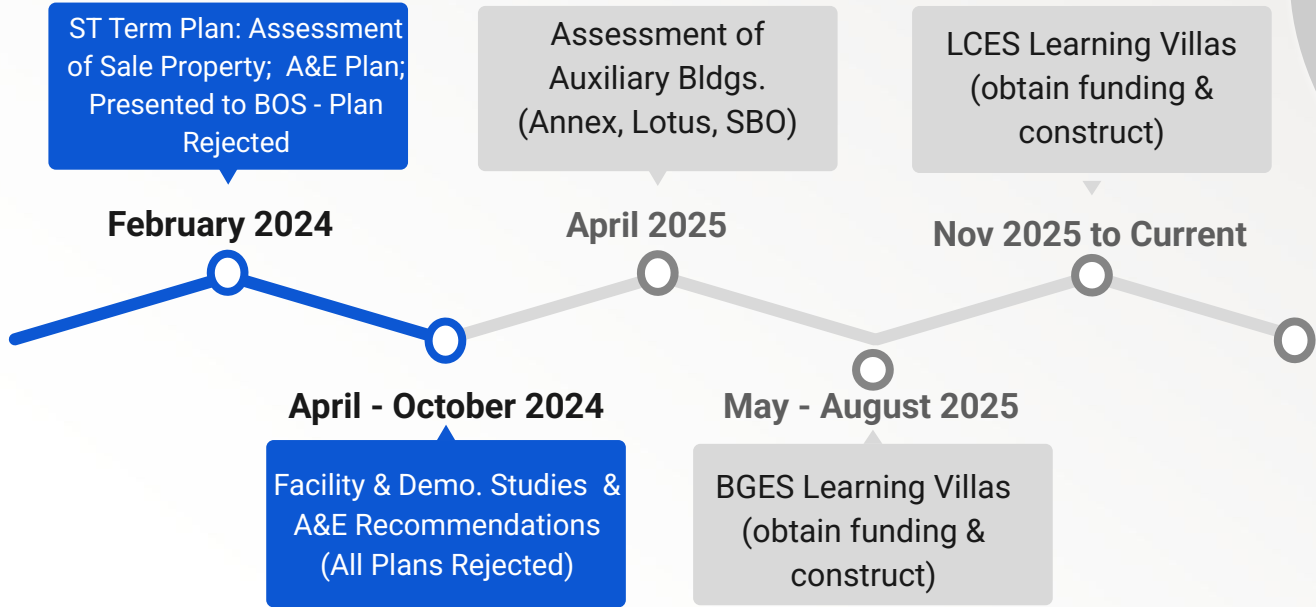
ST Term Plan: Assessment of Sale Property; A&E Plan; Presented to BOS - Plan Rejected

February 2024

April - October 2024

Facility & Demo. Studies & A&E Recommendations (All Plans Rejected)

Assessment of Auxiliary Bldgs. (Annex, Lotus, SBO)

April 2025

May - August 2025

BGES Learning Villas (obtain funding & construct)

LCES Learning Villas (obtain funding & construct)

Nov 2025 to Current